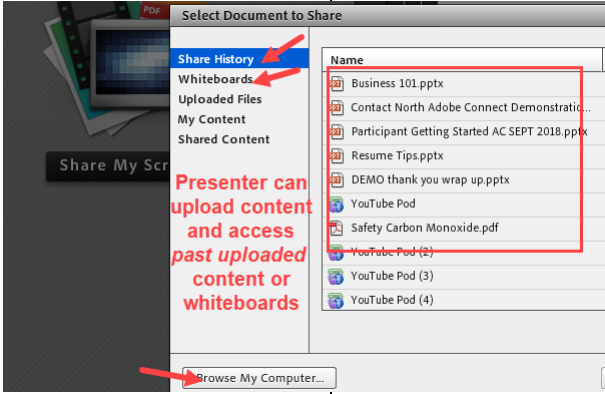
PDF

Share My Scr

Select Document to Share

Share History
Whiteboards
Uploaded Files
My Content
Shared Content

Presenter can upload content and access *past uploaded* content or whiteboards

| Name |
|---|
| Business 101.pptx |
| Contact North Adobe Connect Demonstratio... |
| Participant Getting Started AC SEPT 2018.pptx |
| Resume Tips.pptx |
| DEMO thank you wrap up.pptx |
| YouTube Pod |
| Safety Carbon Monoxide.pdf |
| YouTube Pod (2) |
| YouTube Pod (3) |
| YouTube Pod (4) |

Browse My Computer...